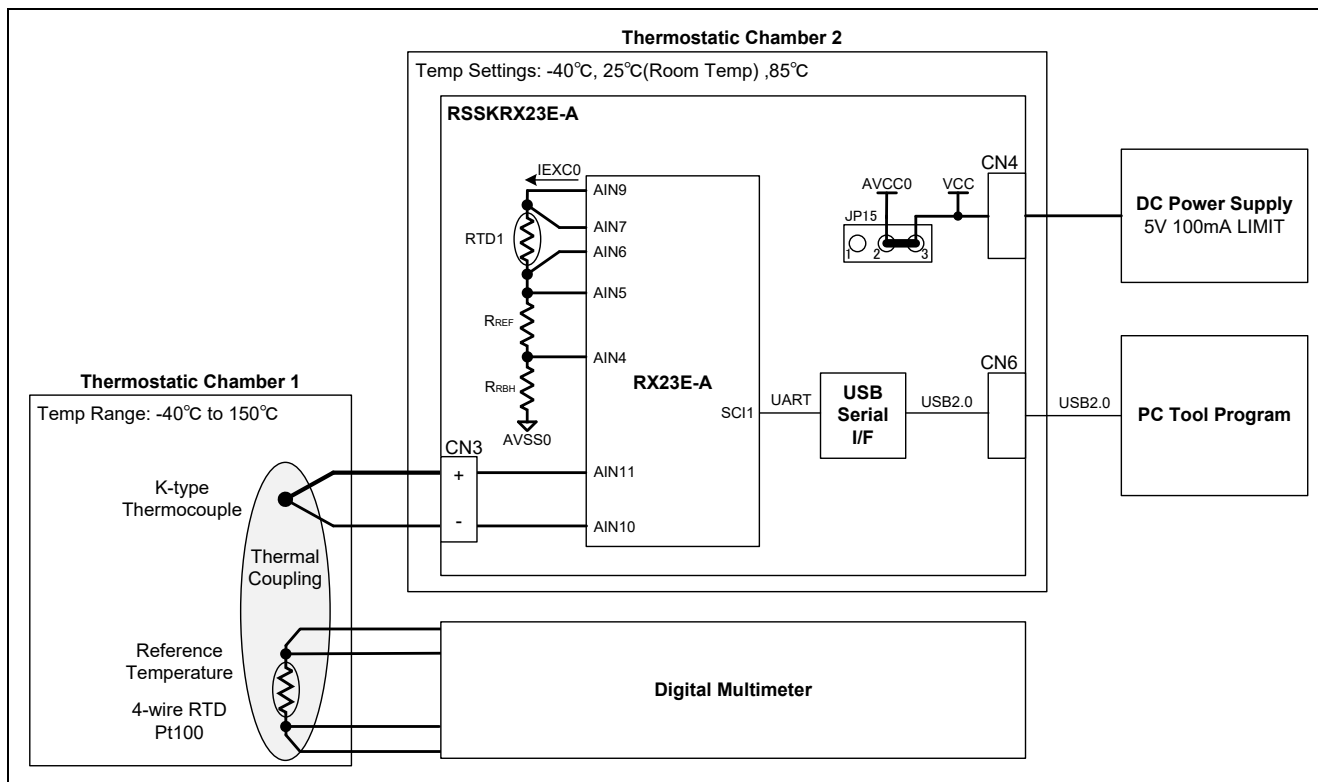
Thermostatic Chamber 2

Temp Settings: -40℃, 25℃(Room Temp) ,85℃

RSSKRX23E-A

IEXC0

AIN9

AIN7

RTD1

AIN6

AIN5

$R_{REF}$

AIN4

$R_{RBH}$

AVSS0

RX23E-A

AVCC0

VCC

JP15

1 2 3

CN4

DC Power Supply
5V 100mA LIMIT

CN6

UART

USB Serial I/F

USB2.0

USB2.0

SCI1

PC Tool Program

Thermostatic Chamber 1

Temp Range: -40℃ to 150℃

CN3

+

-

AIN11

AIN10

K-type Thermocouple

Thermal Coupling

Reference Temperature

4-wire RTD Pt100

Digital Multimeter